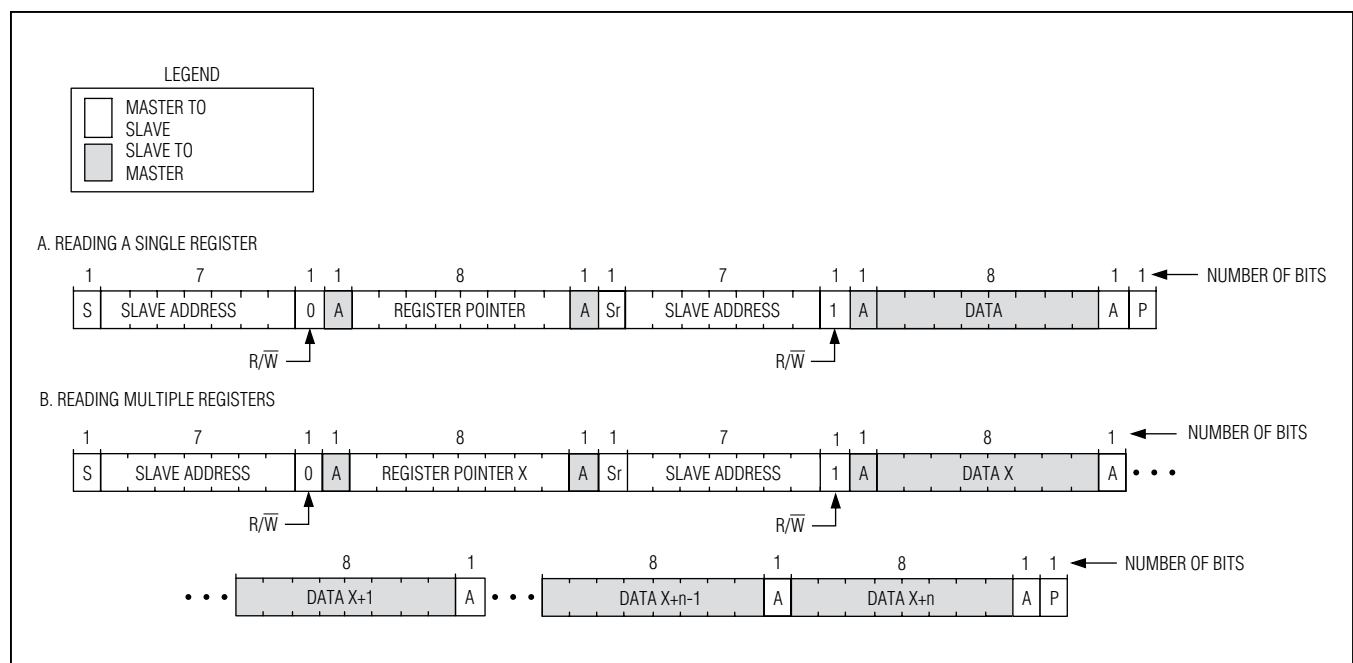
LEGEND

MASTER TO SLAVE

SLAVE TO MASTER

A. READING A SINGLE REGISTER

1 7 1 1 8 1 1 7 1 1 8 1 1 NUMBER OF BITS

S SLAVE ADDRESS 0 A REGISTER POINTER A Sr SLAVE ADDRESS 1 A DATA A P

$R/\overline{W}$ $R/\overline{W}$

B. READING MULTIPLE REGISTERS

1 7 1 1 8 1 1 7 1 1 8 1 NUMBER OF BITS

S SLAVE ADDRESS 0 A REGISTER POINTER X A Sr SLAVE ADDRESS 1 A DATA X A • • •

$R/\overline{W}$ $R/\overline{W}$

8 1 8 1 8 1 1 NUMBER OF BITS

• • • DATA X+1 A • • • DATA X+n-1 A DATA X+n A P